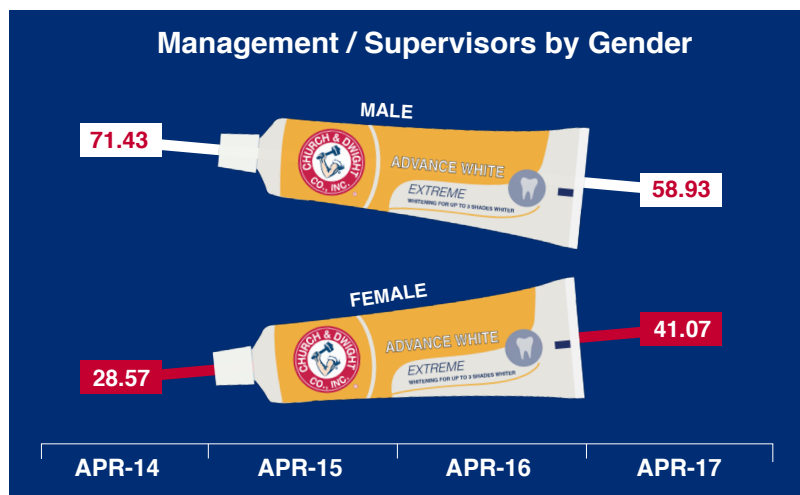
Management / Supervisors by Gender

MALE

71.43

CHURCH & DWIGHT CO., INC.

ADVANCE WHITE

EXTREME

WHITENING FOR UP TO 3 SHADES WHITER

58.93

FEMALE

CHURCH & DWIGHT CO., INC.

ADVANCE WHITE

EXTREME

WHITENING FOR UP TO 3 SHADES WHITER

41.07

28.57

APR-14 | APR-15 | APR-16 | APR-17